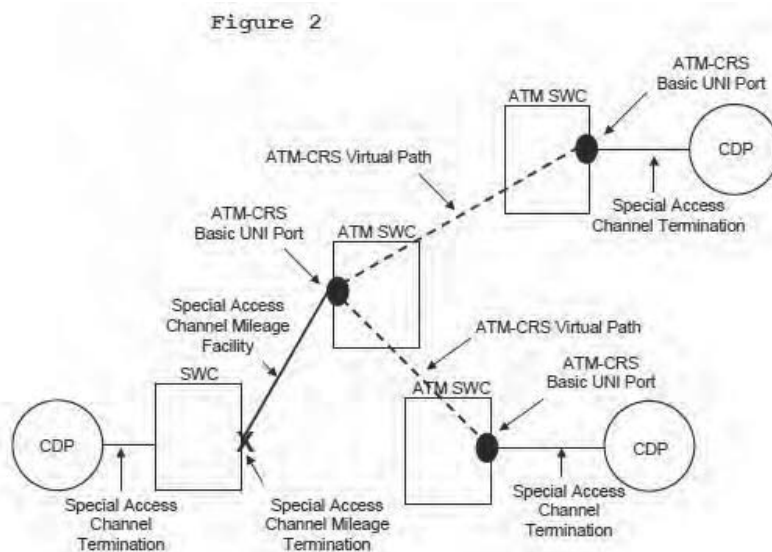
Figure 2

ATM SWC

ATM-CRS Basic UNI Port

CDP

ATM-CRS Virtual Path

Special Access Channel Termination

ATM-CRS Basic UNI Port

ATM SWC

Special Access Channel Mileage Facility

ATM-CRS Virtual Path

SWC

ATM SWC

ATM-CRS Basic UNI Port

CDP

X

CDP

Special Access Channel Termination

Special Access Channel Mileage Termination

Special Access Channel Termination